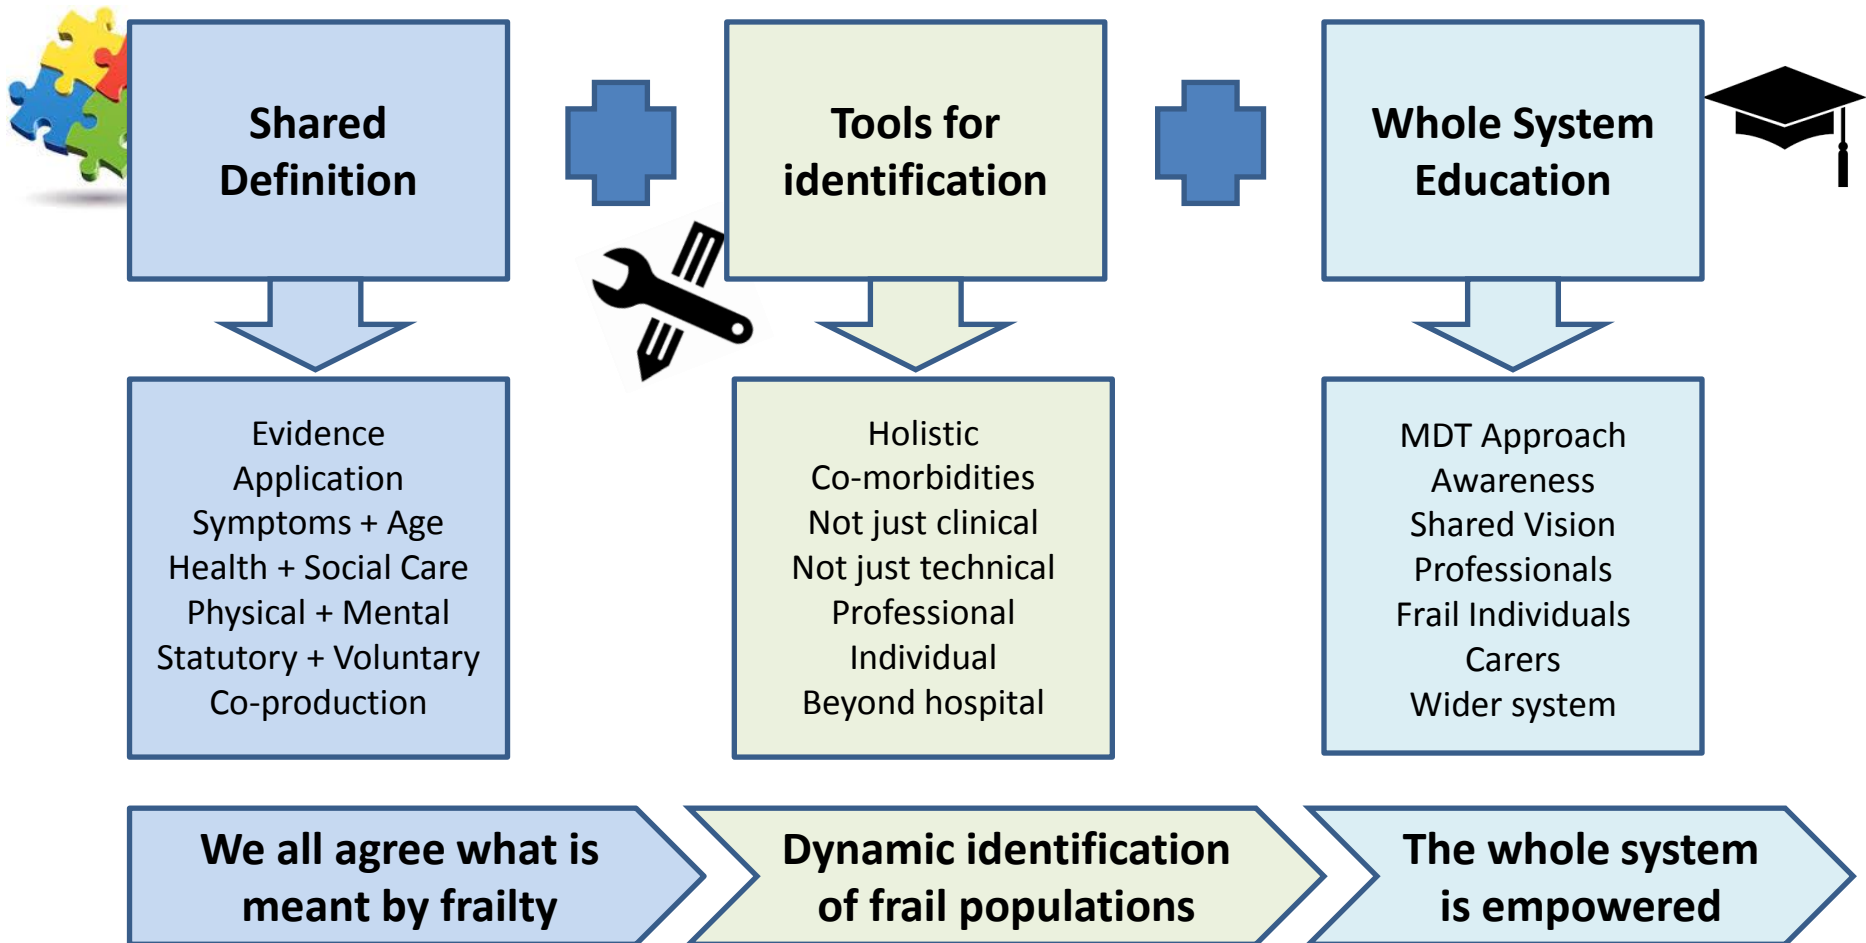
Shared Definition

Tools for identification

Whole System Education

Evidence
Application
Symptoms + Age
Health + Social Care
Physical + Mental
Statutory + Voluntary
Co-production

Holistic
Co-morbidities
Not just clinical
Not just technical
Professional
Individual
Beyond hospital

MDT Approach
Awareness
Shared Vision
Professionals
Frail Individuals
Carers
Wider system

We all agree what is meant by frailty

Dynamic identification of frail populations

The whole system is empowered